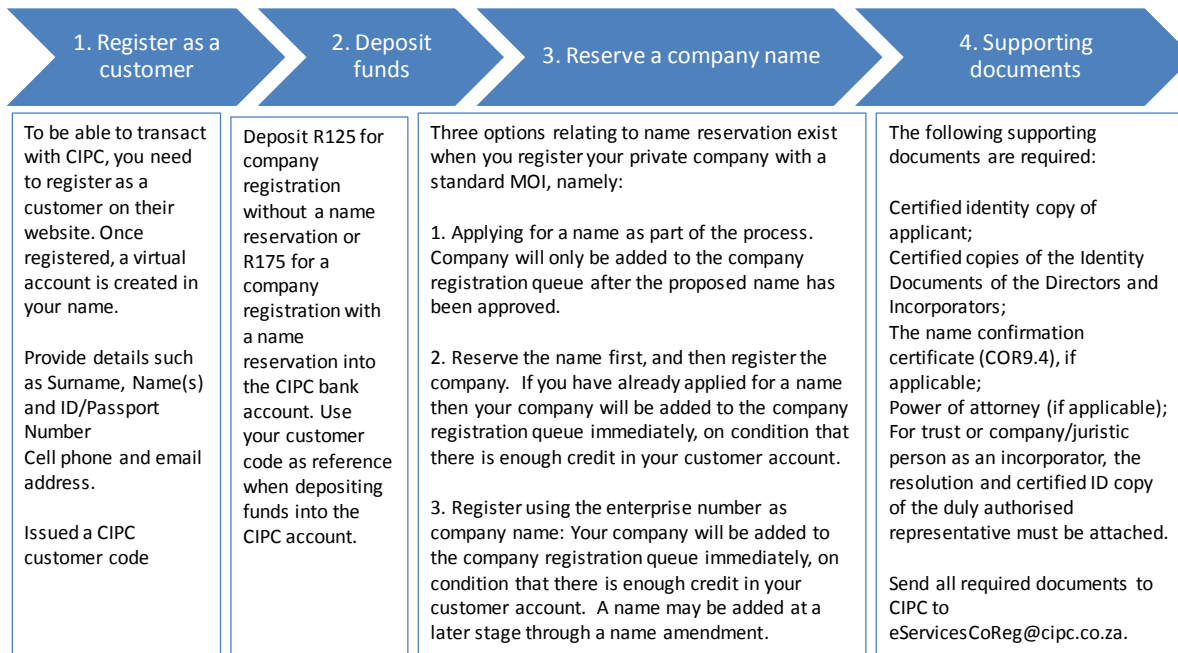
1. Register as a customer

2. Deposit funds

3. Reserve a company name

4. Supporting documents

To be able to transact with CIPC, you need to register as a customer on their website. Once registered, a virtual account is created in your name.

Provide details such as Surname, Name(s) and ID/Passport Number
Cell phone and email address.

Issued a CIPC customer code

Deposit R125 for company registration without a name reservation or R175 for a company registration with a name reservation into the CIPC bank account. Use your customer code as reference when depositing funds into the CIPC account.

Three options relating to name reservation exist when you register your private company with a standard MOI, namely:

1. Applying for a name as part of the process. Company will only be added to the company registration queue after the proposed name has been approved.

2. Reserve the name first, and then register the company. If you have already applied for a name then your company will be added to the company registration queue immediately, on condition that there is enough credit in your customer account.

3. Register using the enterprise number as company name: Your company will be added to the company registration queue immediately, on condition that there is enough credit in your customer account. A name may be added at a later stage through a name amendment.

The following supporting documents are required:

Certified identity copy of applicant;
Certified copies of the Identity Documents of the Directors and Incorporators;
The name confirmation certificate (COR9.4), if applicable;
Power of attorney (if applicable);
For trust or company/juristic person as an incorporator, the resolution and certified ID copy of the duly authorised representative must be attached.

Send all required documents to CIPC to eServicesCoReg@cipc.co.za.